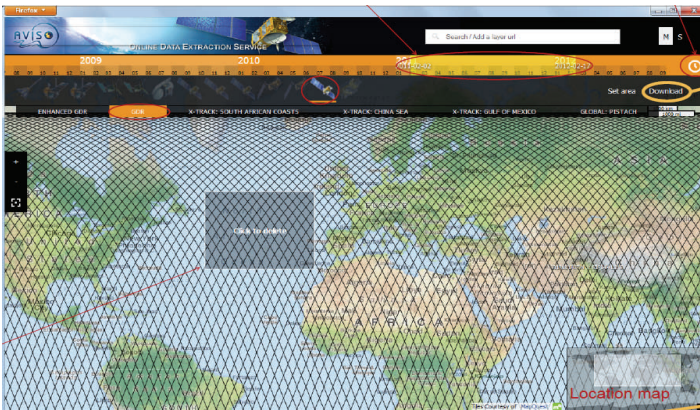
Firefox

AVISO

ONLINE DATA EXTRACTION SERVICE

Search / Add a layer url

M S

2009

2010

2011-5-02

2011

2012-2-07

Set area

Download

ENHANCED GDR

GDR

X-TRACK: SOUTH AFRICAN COASTS

X-TRACK: CHINA SEA

X-TRACK: GULF OF MEXICO

GLOBAL: PISTACH

Click to delete

AFRICA

Location map

Tiles Courtesy of MapQuest